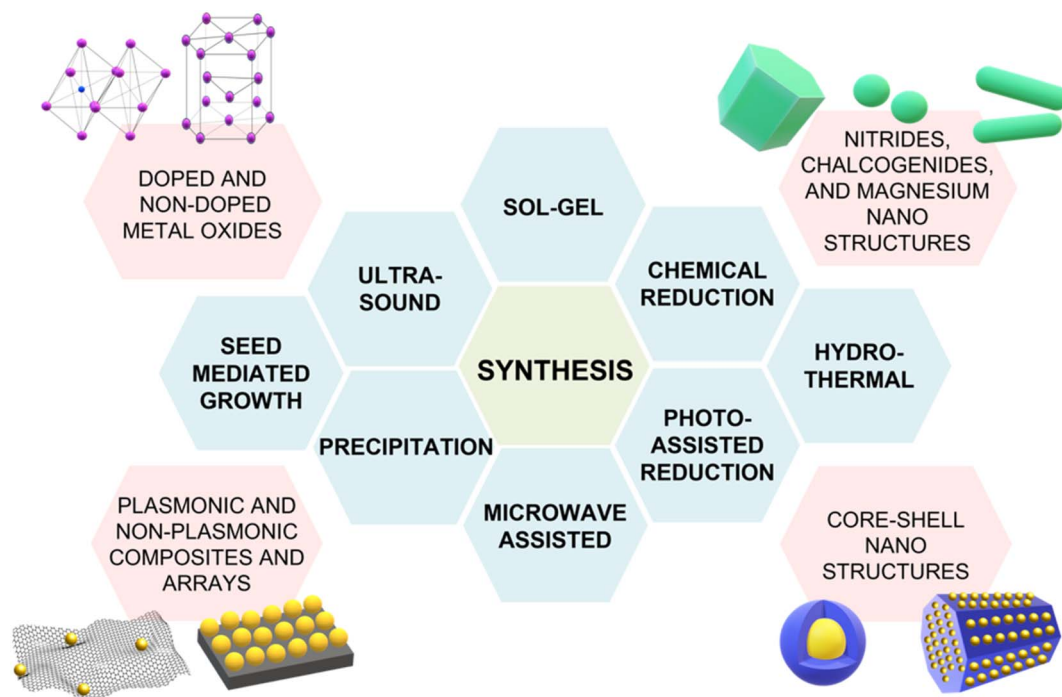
DOPED AND NON-DOPED METAL OXIDES

NITRIDES, CHALCOGENIDES, AND MAGNESIUM NANO STRUCTURES

SOL-GEL

ULTRA-SOUND

CHEMICAL REDUCTION

SEED MEDIATED GROWTH

SYNTHESIS

HYDRO-THERMAL

PRECIPITATION

PHOTO-ASSISTED REDUCTION

MICROWAVE ASSISTED

PLASMONIC AND NON-PLASMONIC COMPOSITES AND ARRAYS

CORE-SHELL NANO STRUCTURES